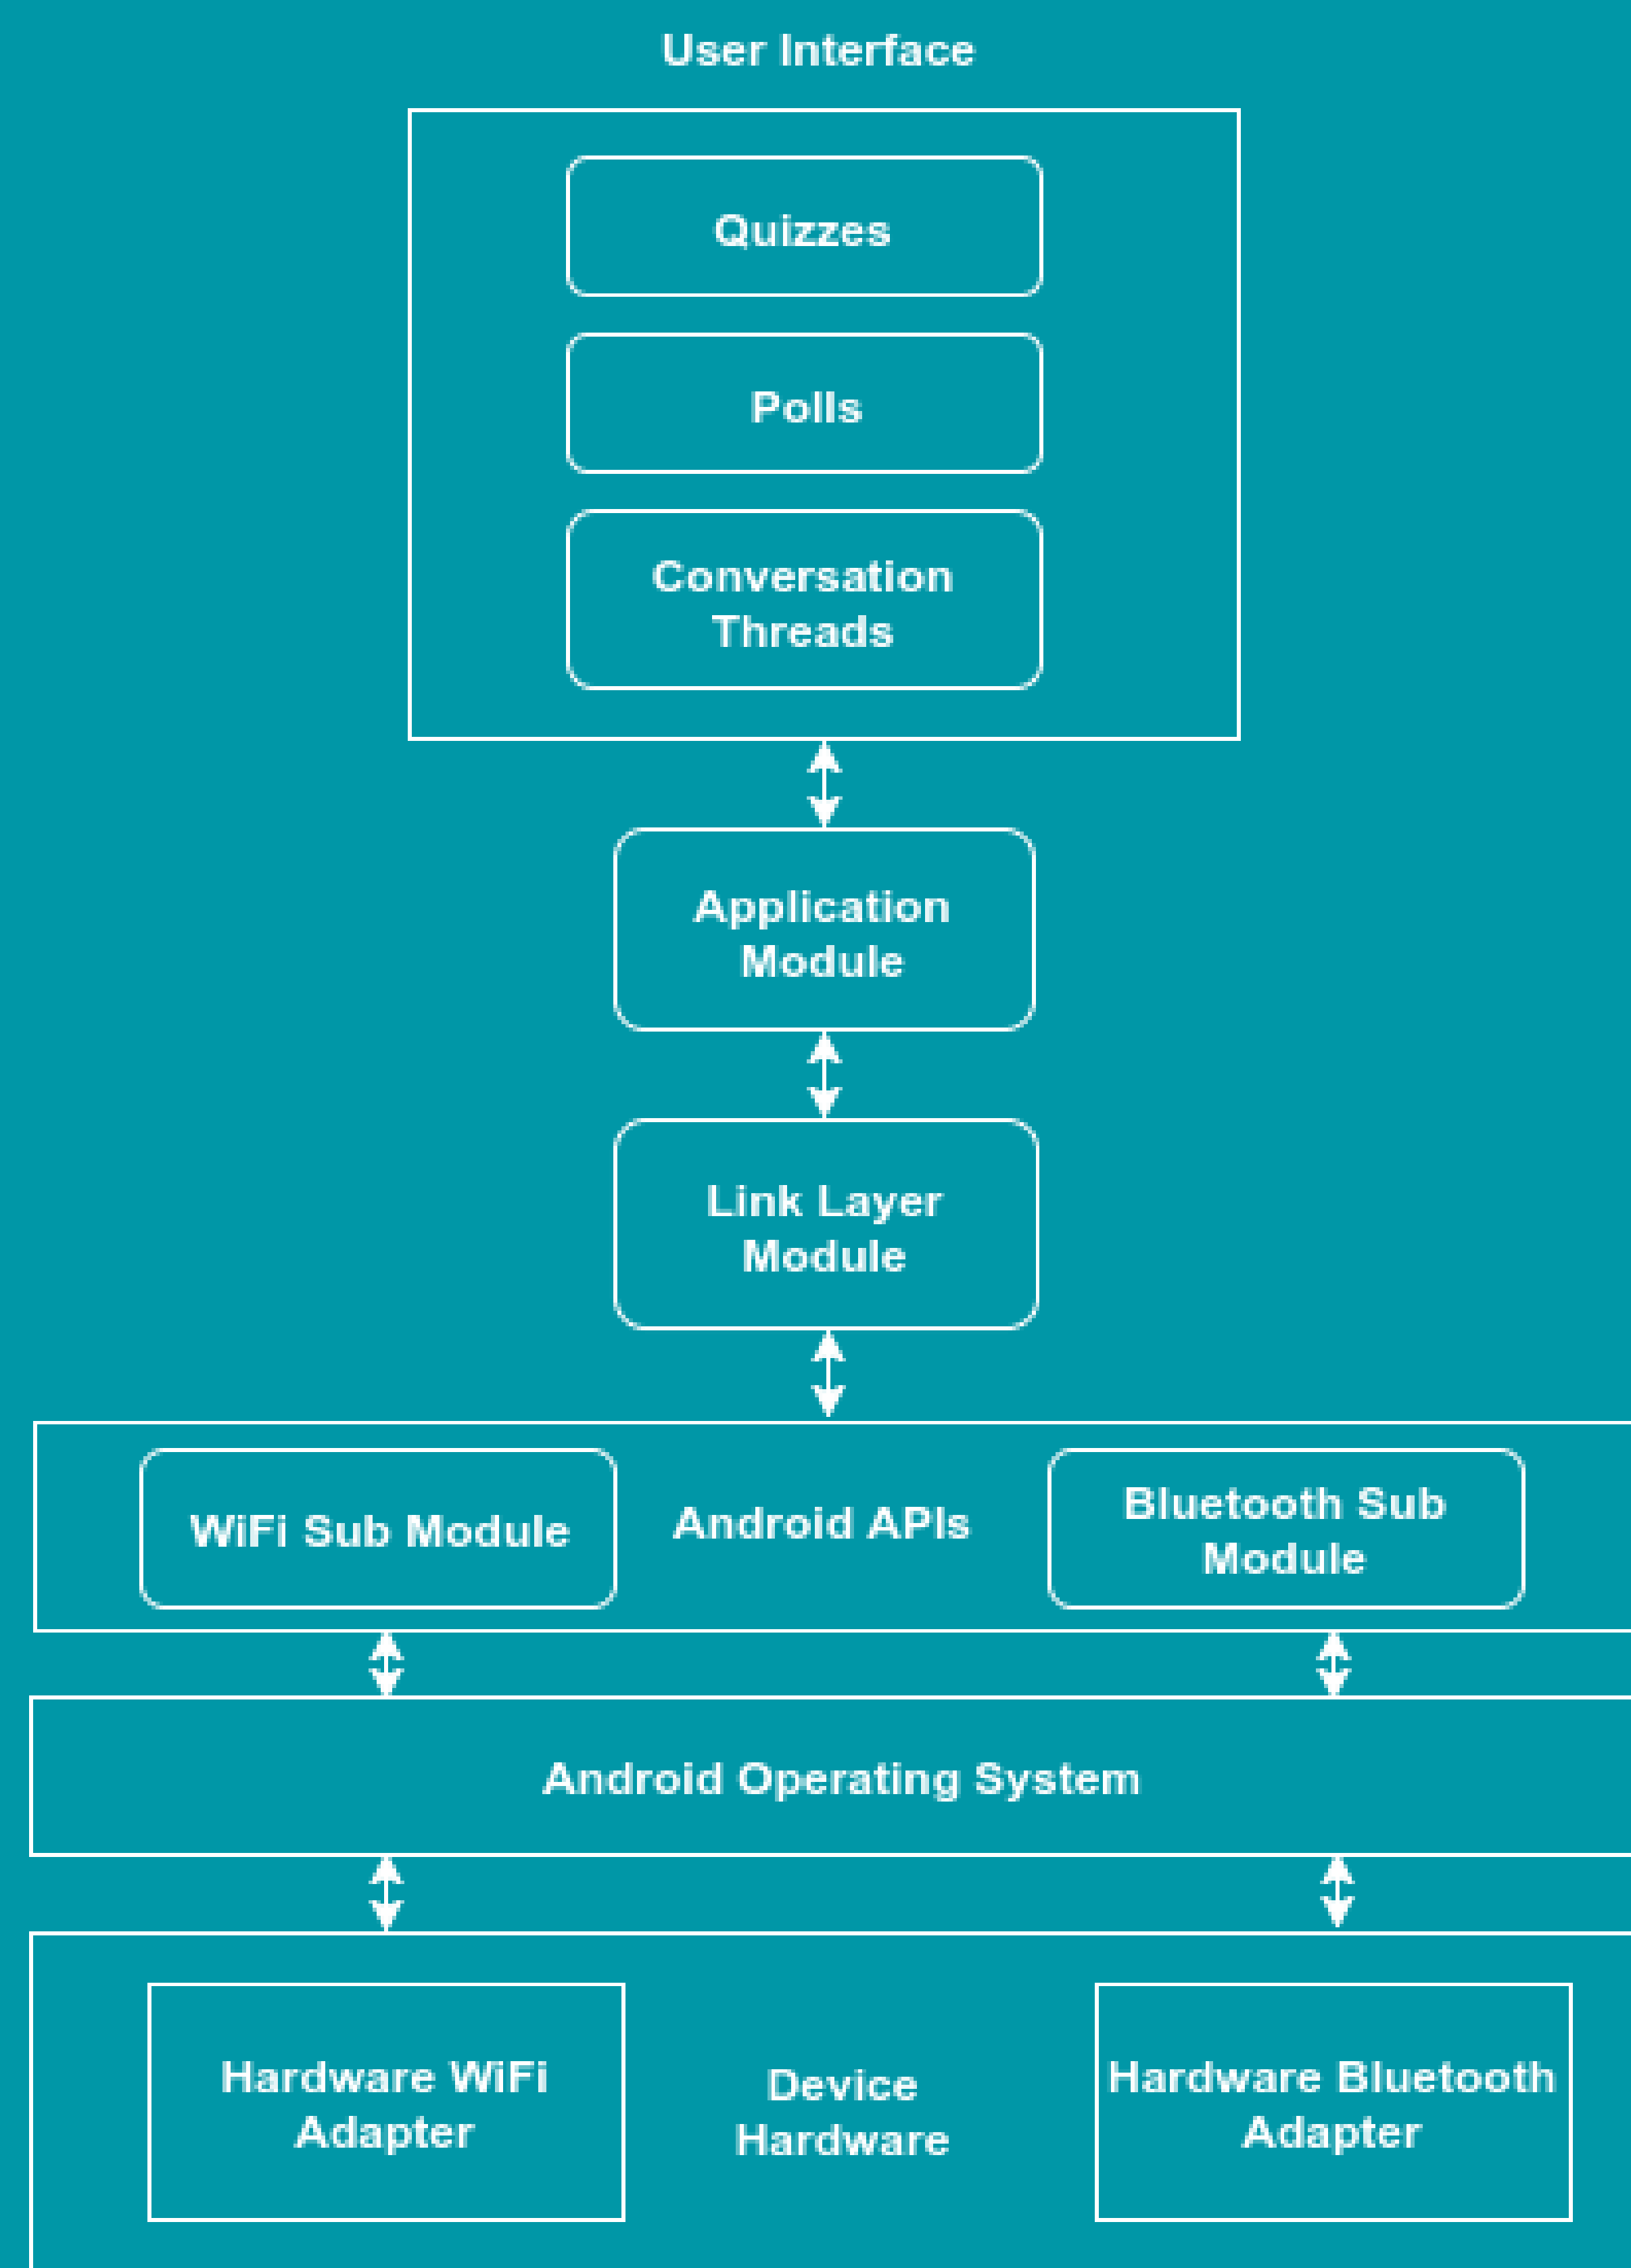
User Interface

Quizzes

Polls

Conversation Threads

Application Module

Link Layer Module

WiFi Sub Module

Android APIs

Bluetooth Sub Module

Android Operating System

Hardware WiFi Adapter

Device Hardware

Hardware Bluetooth Adapter